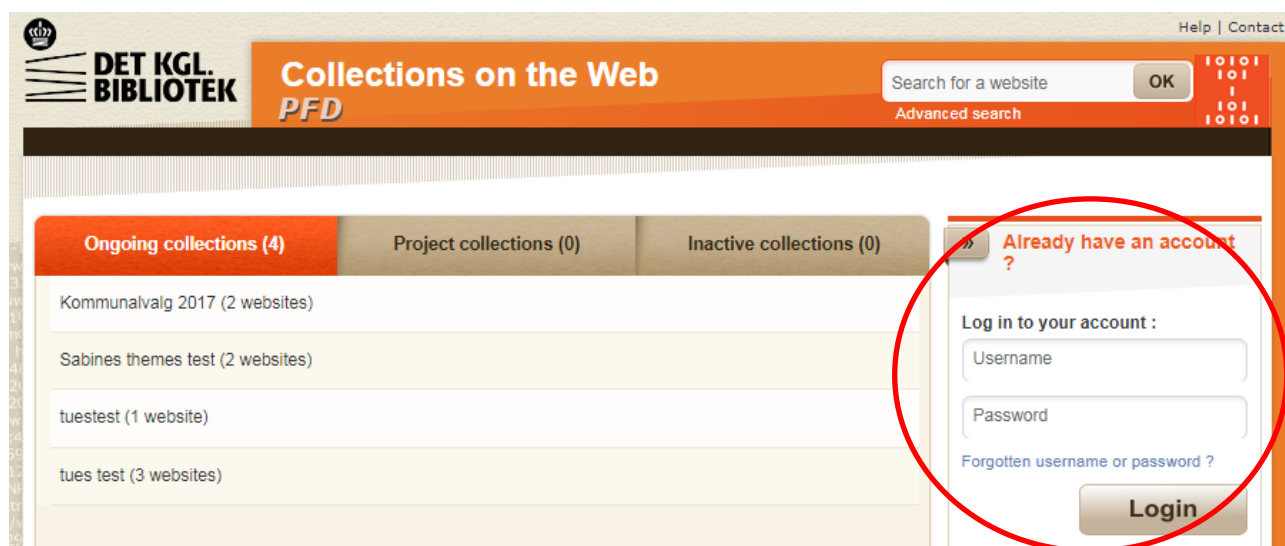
Help | Contact

DET KGL. BIBLIOTEK

Collections on the Web
PFD

Search for a website
OK
Advanced search

Ongoing collections (4)
Project collections (0)
Inactive collections (0)

Kommunalvalg 2017 (2 websites)
Sabines themes test (2 websites)
tuestest (1 website)
tues test (3 websites)

»
Already have an account ?

Log in to your account :
Username
Password
Forgotten username or password ?
Login